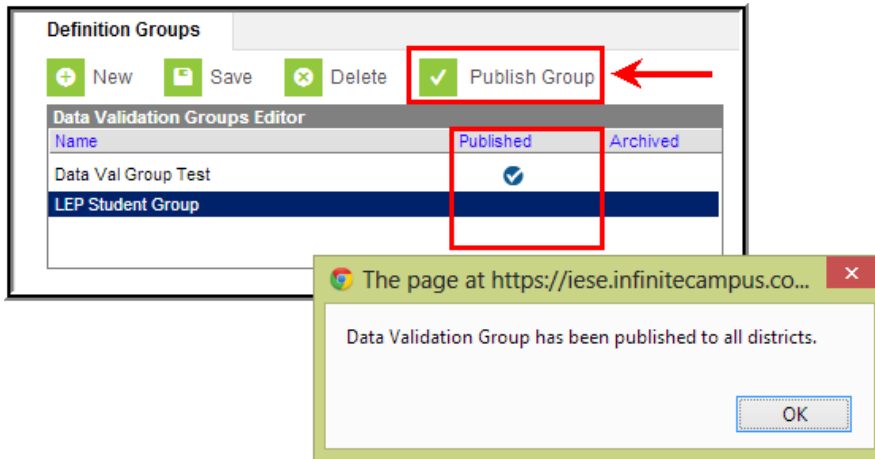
Definition Groups

New Save Delete Publish Group

Data Validation Groups Editor

| Name | Published | Archived |
|---|---|---|
| Data Val Group Test | ✔ | |
| LEP Student Group | | |

The page at https://iese.infinitecampus.co...

Data Validation Group has been published to all districts.

OK